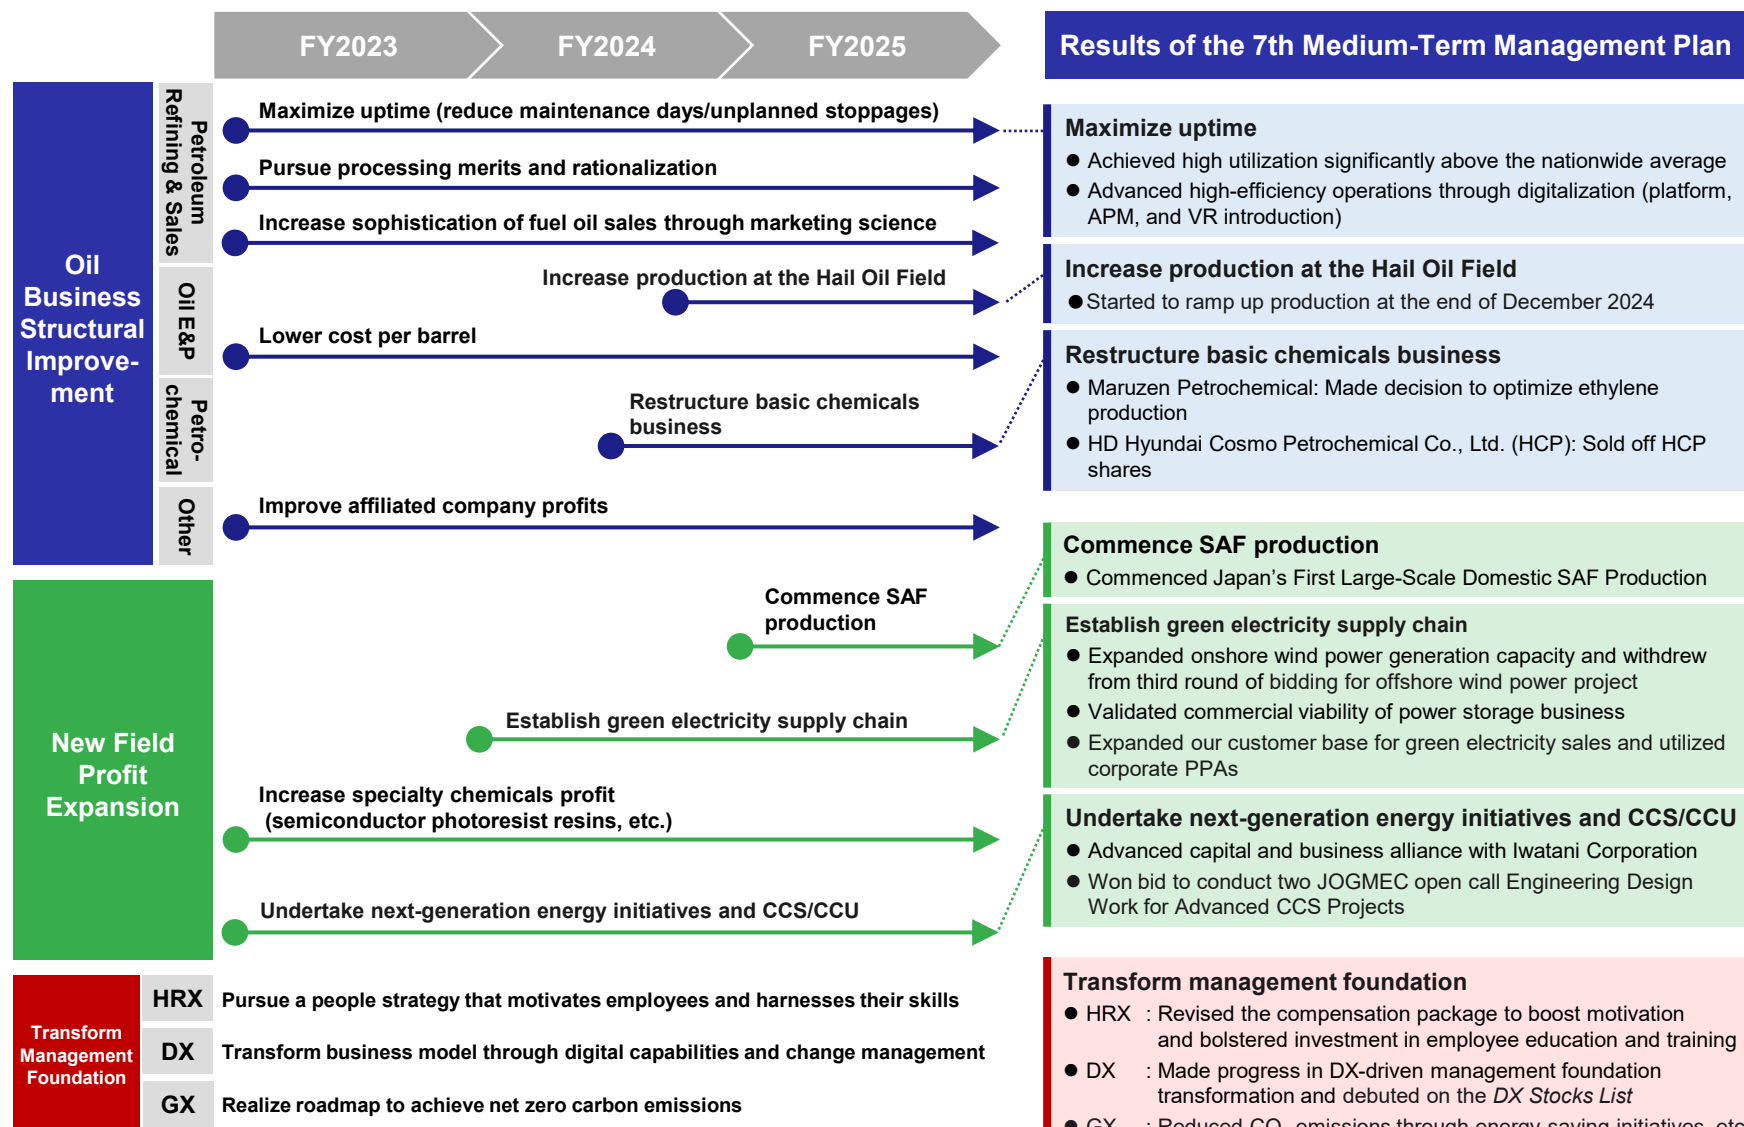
FY2023

FY2024

FY2025

Results of the 7th Medium-Term Management Plan

Oil Business Structural Improvement

Petroleum Refining & Sales

Maximize uptime (reduce maintenance days/unplanned stoppages)

Pursue processing merits and rationalization

Increase sophistication of fuel oil sales through marketing science

Oil E&P

Increase production at the Hail Oil Field

Lower cost per barrel

Petrochemical

Restructure basic chemicals business

Other

Improve affiliated company profits

Maximize uptime

● Achieved high utilization significantly above the nationwide average

● Advanced high-efficiency operations through digitalization (platform, APM, and VR introduction)

Increase production at the Hail Oil Field

● Started to ramp up production at the end of December 2024

Restructure basic chemicals business

● Maruzen Petrochemical: Made decision to optimize ethylene production

● HD Hyundai Cosmo Petrochemical Co., Ltd. (HCP): Sold off HCP shares

New Field Profit Expansion

Commence SAF production

Establish green electricity supply chain

Increase specialty chemicals profit (semiconductor photoresist resins, etc.)

Undertake next-generation energy initiatives and CCS/CCU

Commence SAF production

● Commenced Japan's First Large-Scale Domestic SAF Production

Establish green electricity supply chain

● Expanded onshore wind power generation capacity and withdrew from third round of bidding for offshore wind power project

● Validated commercial viability of power storage business

● Expanded our customer base for green electricity sales and utilized corporate PPAs

Undertake next-generation energy initiatives and CCS/CCU

● Advanced capital and business alliance with Iwatani Corporation

● Won bid to conduct two JOGMEC open call Engineering Design Work for Advanced CCS Projects

Transform Management Foundation

HRX Pursue a people strategy that motivates employees and harnesses their skills

DX Transform business model through digital capabilities and change management

GX Realize roadmap to achieve net zero carbon emissions

Transform management foundation

● HRX : Revised the compensation package to boost motivation and bolstered investment in employee education and training

● DX : Made progress in DX-driven management foundation transformation and debuted on the DX Stocks List

● GX : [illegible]